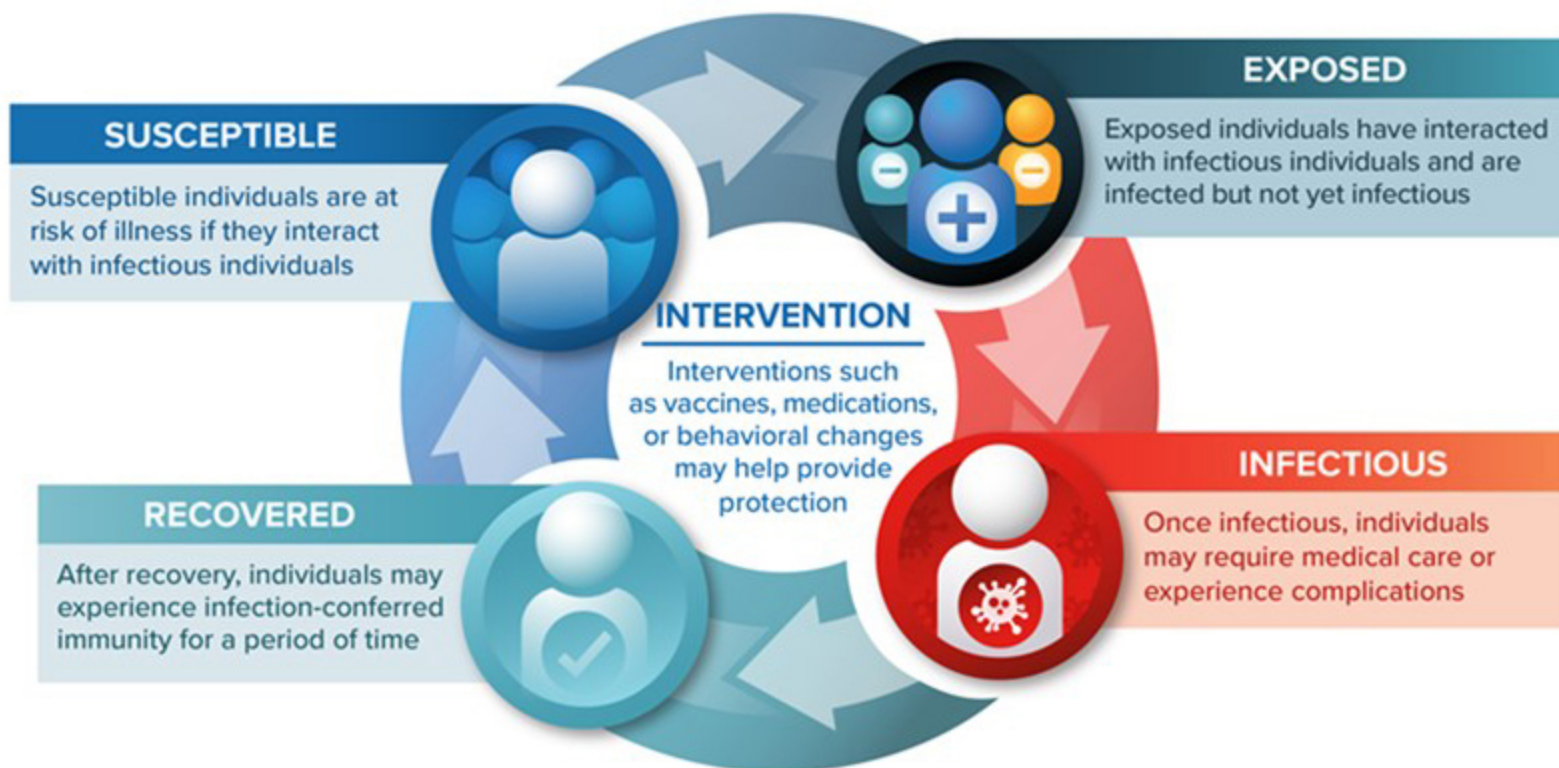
SUSCEPTIBLE

Susceptible individuals are at risk of illness if they interact with infectious individuals

EXPOSED

Exposed individuals have interacted with infectious individuals and are infected but not yet infectious

INTERVENTION

Interventions such as vaccines, medications, or behavioral changes may help provide protection

INFECTIOUS

Once infectious, individuals may require medical care or experience complications

RECOVERED

After recovery, individuals may experience infection-conferred immunity for a period of time